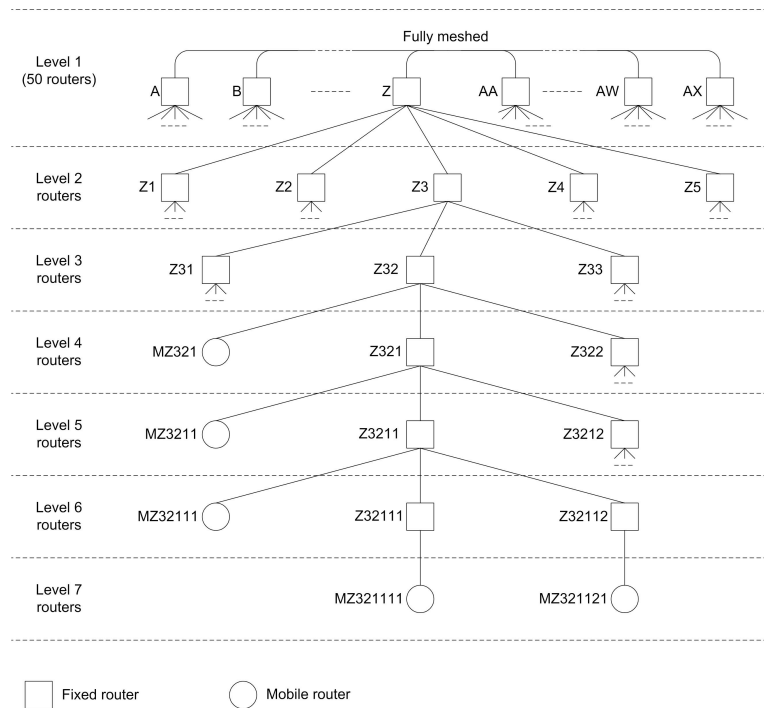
Fully meshed

Level 1 (50 routers)

A B Z AA AW AX

Level 2 routers

Z1 Z2 Z3 Z4 Z5

Level 3 routers

Z31 Z32 Z33

Level 4 routers

MZ321 Z321 Z322

Level 5 routers

MZ3211 Z3211 Z3212

Level 6 routers

MZ32111 Z32111 Z32112

Level 7 routers

MZ321111 MZ321121

Fixed router

Mobile router